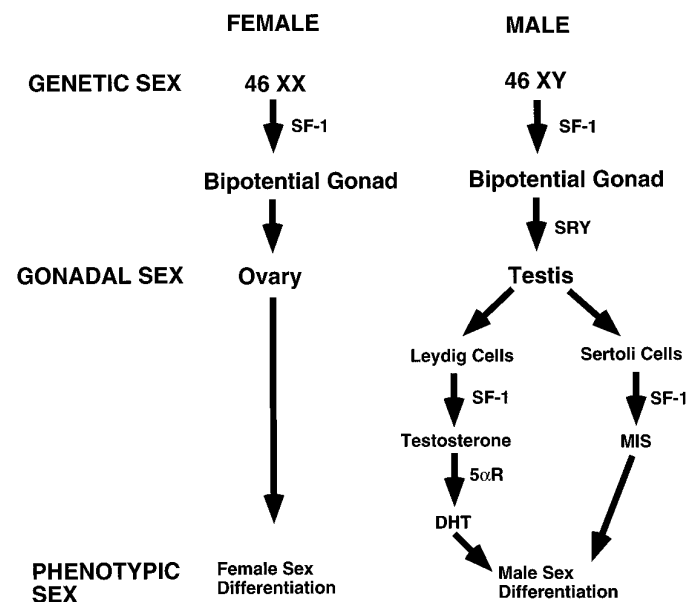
FEMALE

MALE

GENETIC SEX

46 XX

SF-1

Bipotential Gonad

GONADAL SEX

Ovary

46 XY

SF-1

Bipotential Gonad

SRY

Testis

Leydig Cells

SF-1

Testosterone

$5\alpha R$

DHT

Sertoli Cells

SF-1

MIS

PHENOTYPIC SEX

Female Sex Differentiation

Male Sex Differentiation